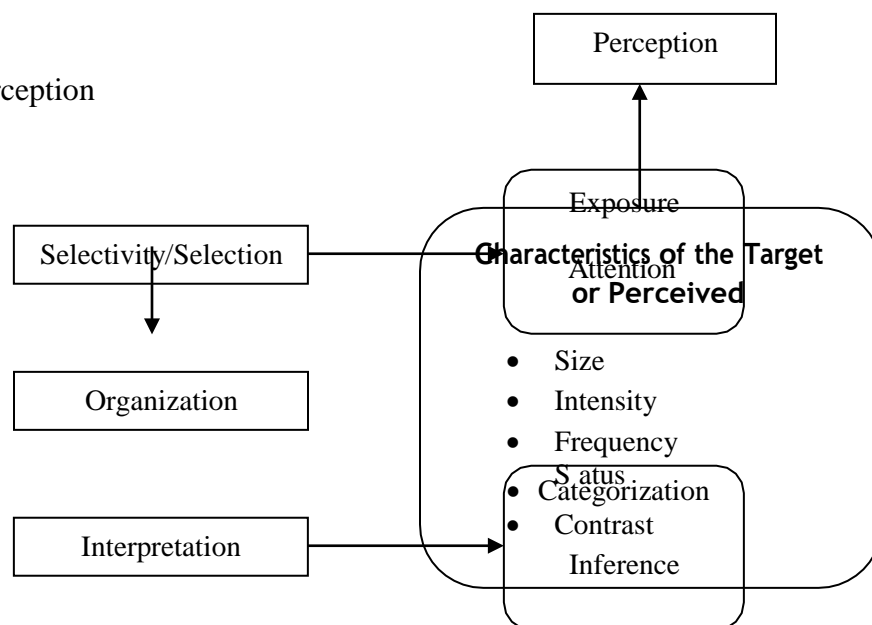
rception

Perception

Exposure

Attention

Selectivity/Selection

Characteristics of the Target or Perceived

- Size
- Intensity
- Frequency
- S atus
- Contrast

Organization

Categorization

Inference

Interpretation